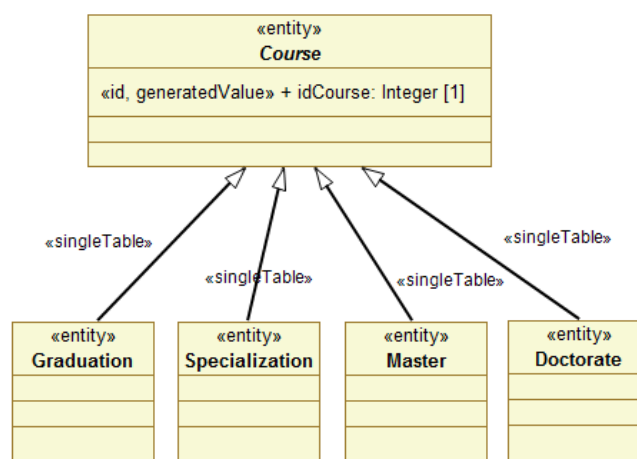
«entity»
Course

«id, generatedValue» + idCourse: Integer [1]

«singleTable»

«singleTable»

«singleTable»

«singleTable»

«entity»
Graduation

«entity»
Specialization

«entity»
Master

«entity»
Doctorate